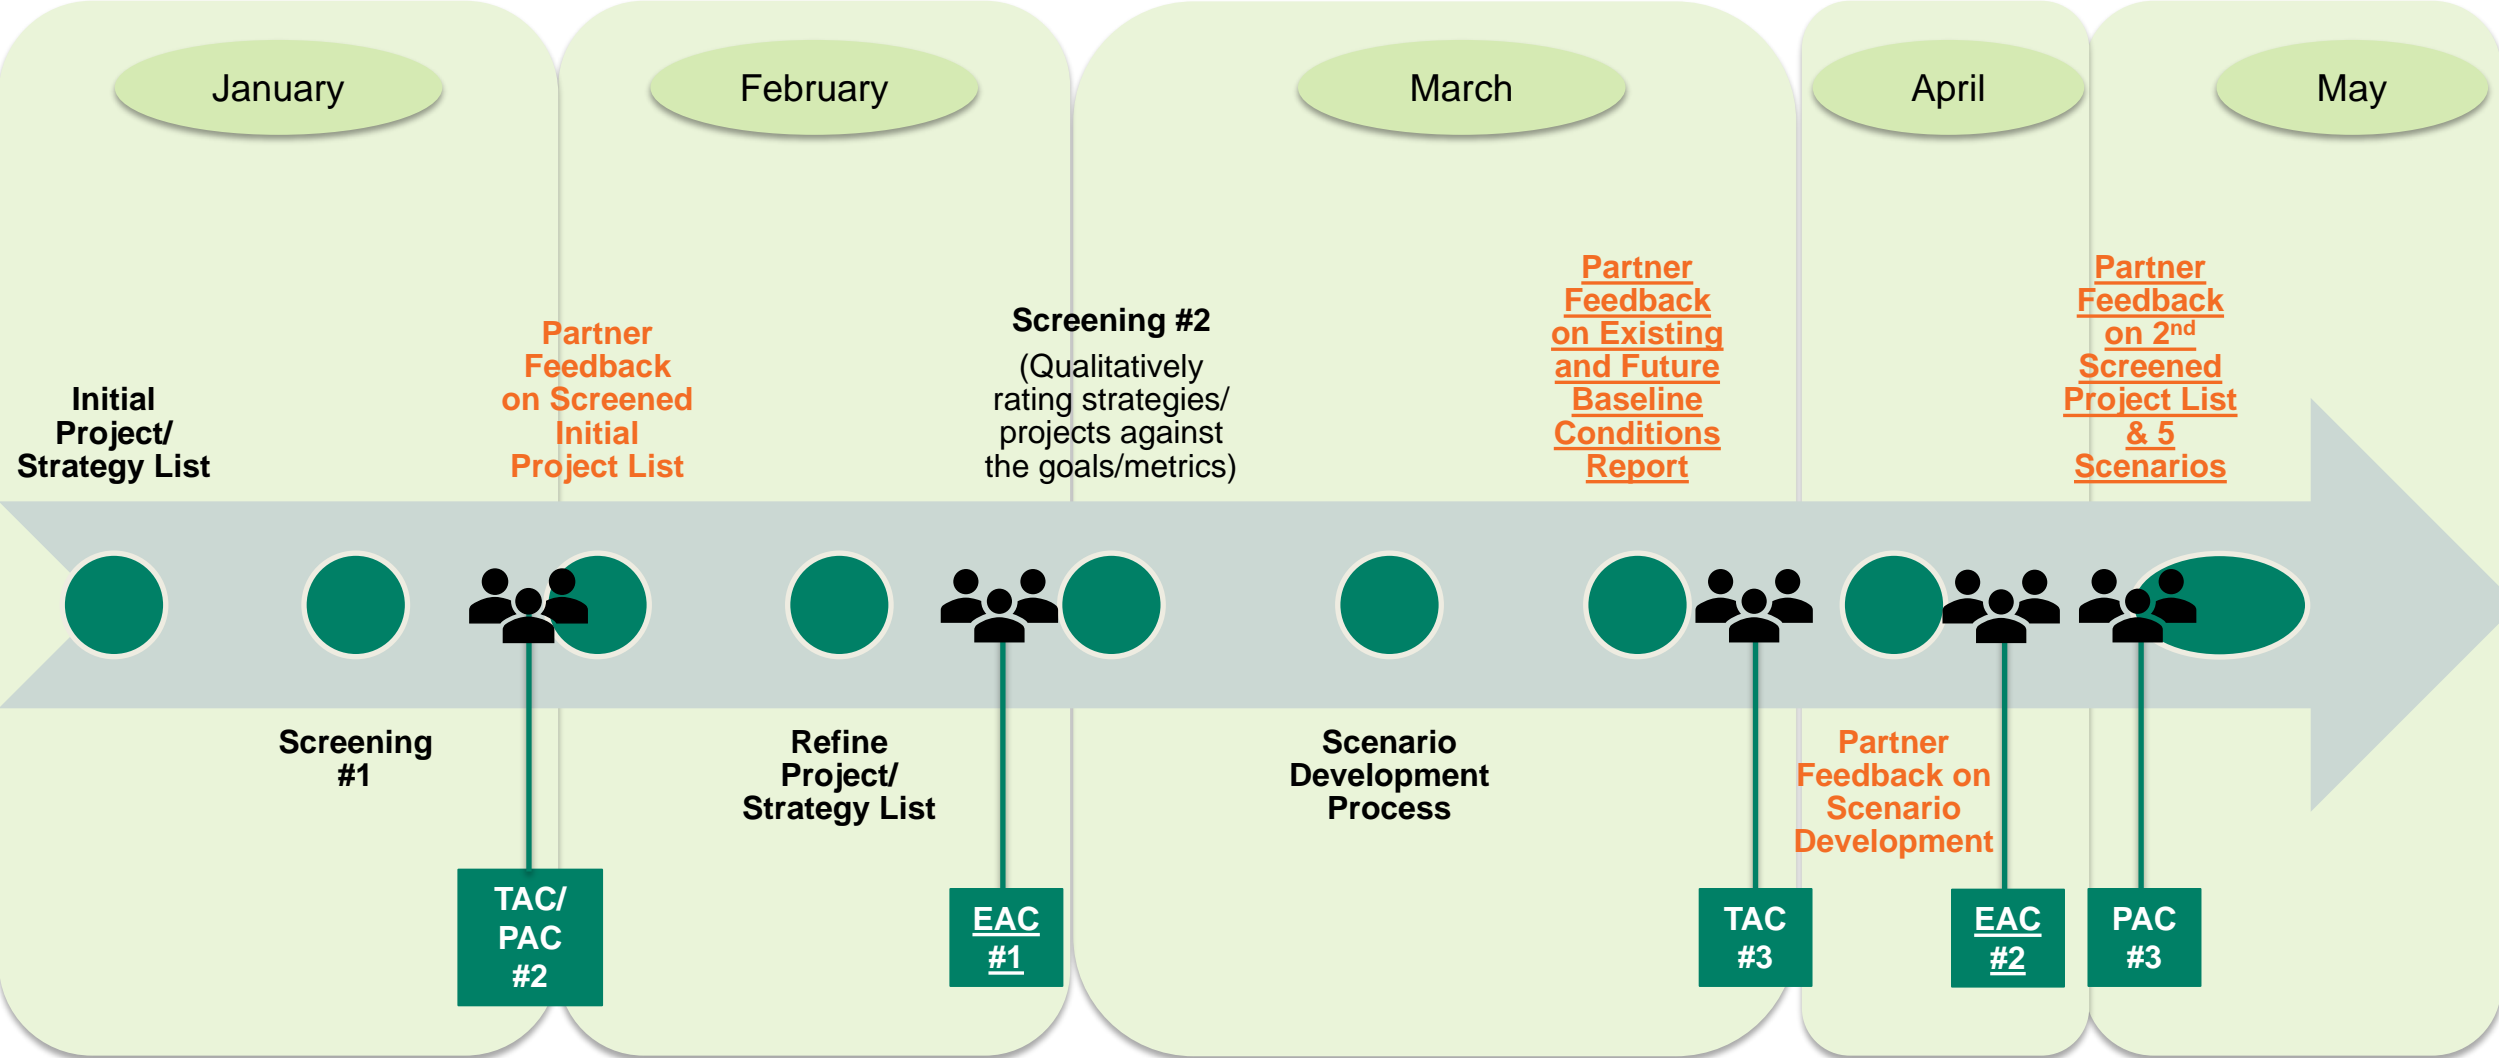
January

February

March

April

May

Initial Project/ Strategy List

Partner Feedback on Screened Initial Project List

Screening #2

(Qualitatively rating strategies/ projects against the goals/metrics)

Partner Feedback on Existing and Future Baseline Conditions Report

Partner Feedback on 2$^{nd}$ Screened Project List & 5 Scenarios

Screening #1

TAC/ PAC #2

Refine Project/ Strategy List

EAC #1

Scenario Development Process

TAC #3

Partner Feedback on Scenario Development

EAC #2

PAC #3